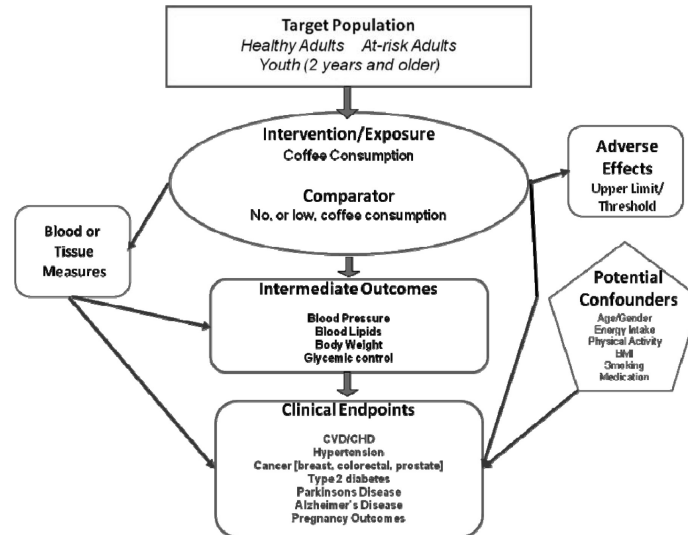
Target Population
Healthy Adults At-risk Adults
Youth (2 years and older)

Intervention/Exposure
Coffee Consumption

Comparator
No, or low, coffee consumption

Adverse Effects
Upper Limit/ Threshold

Blood or Tissue Measures

Intermediate Outcomes
Blood Pressure
Blood Lipids
Body Weight
Glycemic control

Potential Confounders
Age/Gender
Energy Intake
Physical Activity
BMI
Smoking
Medication

Clinical Endpoints
CVD/CHD
Hypertension
Cancer [breast, colorectal, prostate]
Type 2 diabetes
Parkinsons Disease
Alzheimer's Disease
Pregnancy Outcomes